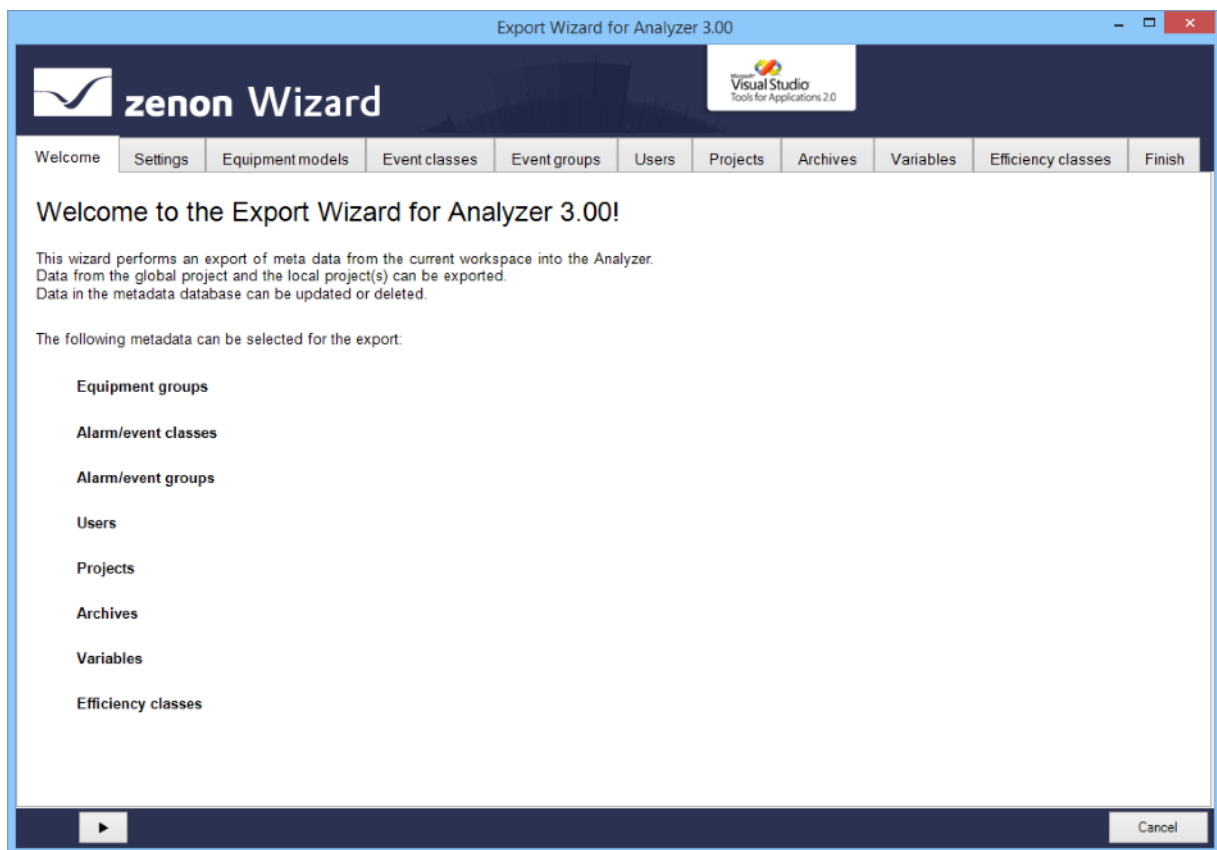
Export Wizard for Analyzer 3.00

zenon Wizard

Microsoft Visual Studio Tools for Applications 2.0

Welcome | Settings | Equipment models | Event classes | Event groups | Users | Projects | Archives | Variables | Efficiency classes | Finish

Welcome to the Export Wizard for Analyzer 3.00!

This wizard performs an export of meta data from the current workspace into the Analyzer.
Data from the global project and the local project(s) can be exported.
Data in the metadata database can be updated or deleted.

The following metadata can be selected for the export:

Equipment groups

Alarm/event classes

Alarm/event groups

Users

Projects

Archives

Variables

Efficiency classes

Cancel